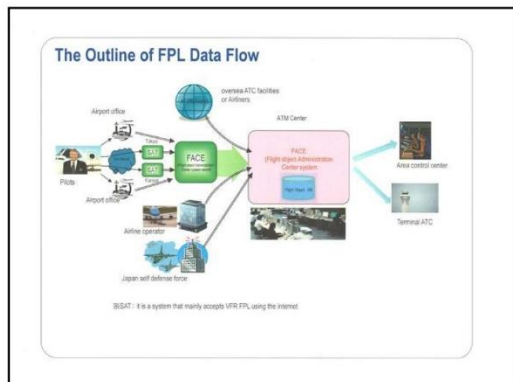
The Outline of FPL Data Flow

Airport office

oversea ATC facilities or Airliners

ATM Center

Tokyo

FACE

FACE (Flight object Administration Center system)

Flight Object DB

Area control center

Pilots

Fukuoka

Airport office

Airline operator

Terminal ATC

Japan self defense force

BISAT : It is a system that mainly accepts VFR FPL using the internet